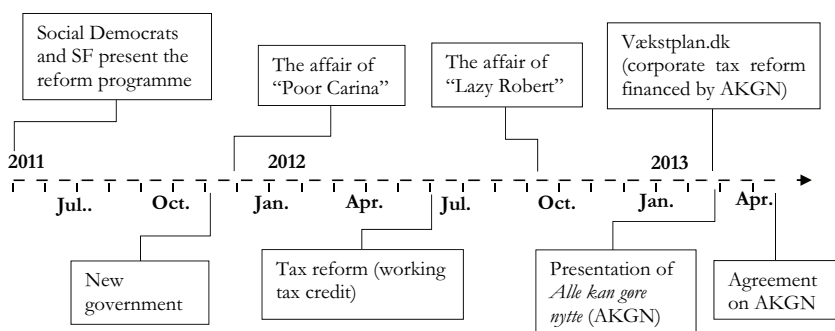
Social Democrats and SF present the reform programme

The affair of "Poor Carina"

The affair of "Lazy Robert"

Vækstplan.dk (corporate tax reform financed by AKGN)

2011

2012

2013

Jul..

Oct.

Jan.

Apr.

Jul.

Oct.

Jan.

Apr.

New government

Tax reform (working tax credit)

Presentation of *Alle kan gøre nytte* (AKGN)

Agreement on AKGN